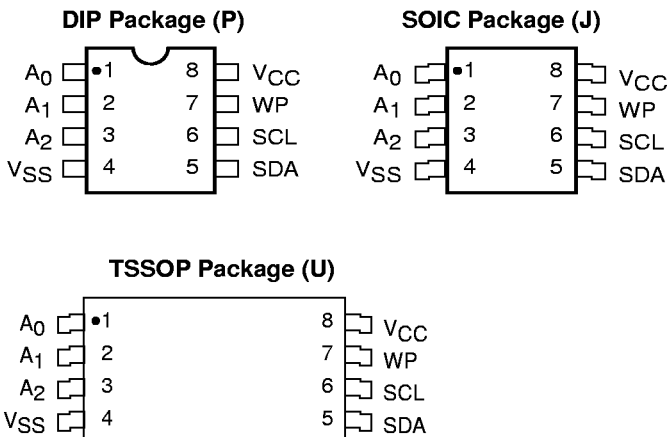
DIP Package (P)

$A_0$ 1 8 $V_{CC}$
$A_1$ 2 7 WP
$A_2$ 3 6 SCL
$V_{SS}$ 4 5 SDA

SOIC Package (J)

$A_0$ 1 8 $V_{CC}$
$A_1$ 2 7 WP
$A_2$ 3 6 SCL
$V_{SS}$ 4 5 SDA

TSSOP Package (U)

$A_0$ 1 8 $V_{CC}$
$A_1$ 2 7 WP
$A_2$ 3 6 SCL
$V_{SS}$ 4 5 SDA